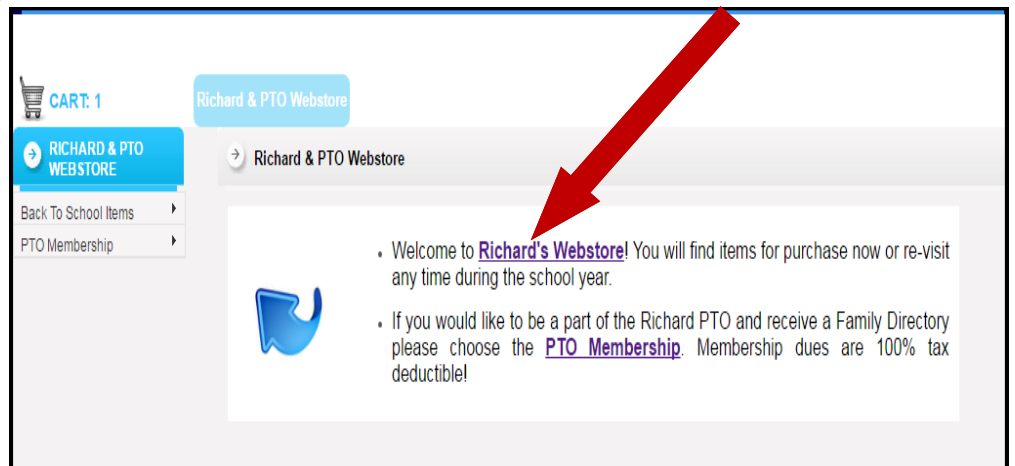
CART: 1

Richard & PTO Webstore

RICHARD & PTO WEBSTORE

Back To School Items

PTO Membership

Richard & PTO Webstore

• Welcome to Richard's Webstore! You will find items for purchase now or re-visit any time during the school year.

• If you would like to be a part of the Richard PTO and receive a Family Directory please choose the PTO Membership. Membership dues are 100% tax deductible!